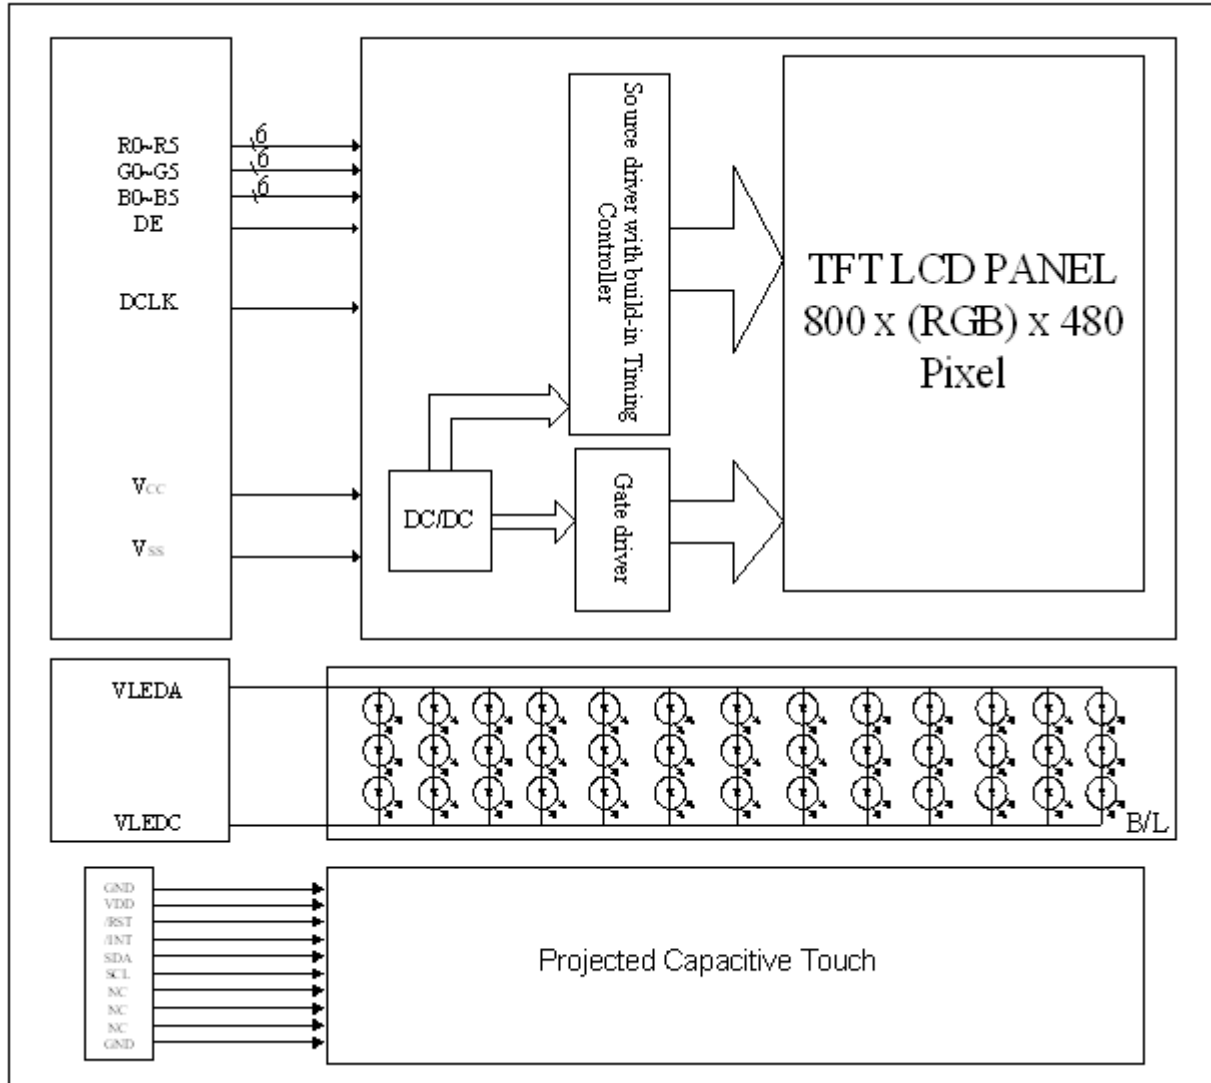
R0~R5
6
G0~G5
6
B0~B5
6
DE

DCLK

Source driver with build-in Timing Controller

TFT LCD PANEL
800 x (RGB) x 480
Pixel

$V_{CC}$

DC/DC

Gate driver

$V_{SS}$

VLEDA

VLEDC

B/L

GND
VDD
/RST
/INT
SDA
SCL
NC
NC
NC
GND

Projected Capacitive Touch